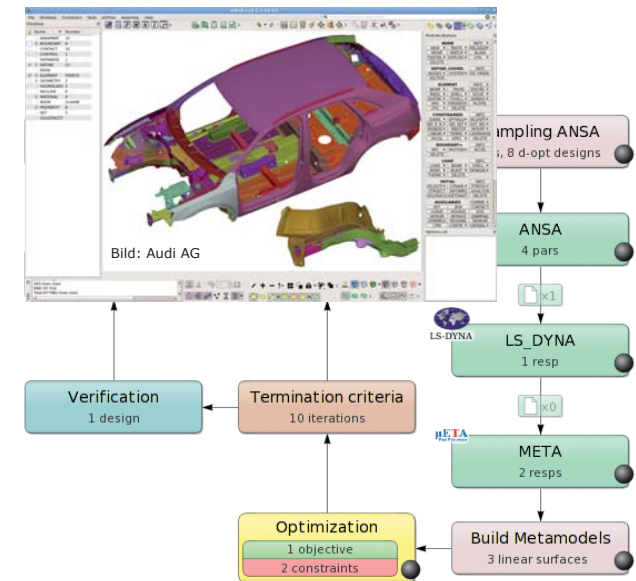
Bild: Audi AG

ampling ANSA
s, 8 d-opt designs

ANSA
4 pars

×1

LS-DYNA

LS_DYNA
1 resp

×0

META

META
2 resps

Verification
1 design

Termination criteria
10 iterations

Optimization
1 objective
2 constraints

Build Metamodels
3 linear surfaces